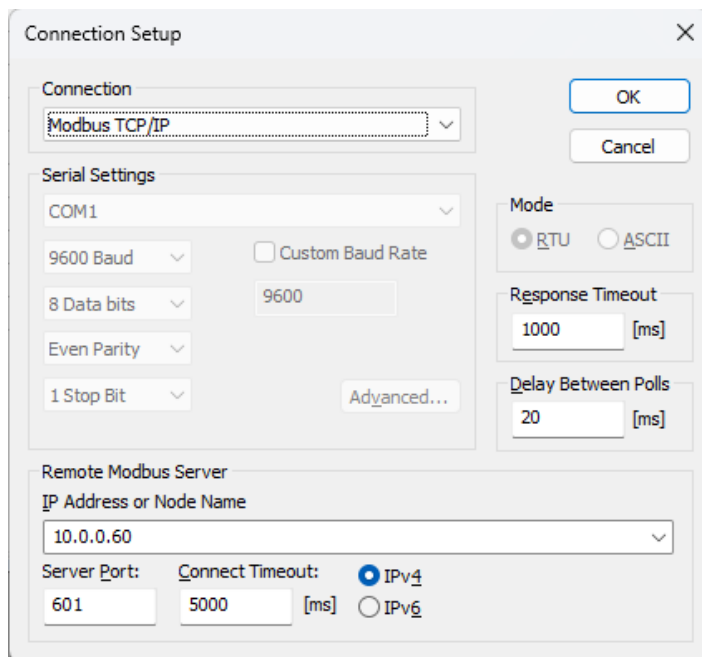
Connection Setup

Connection
Modbus TCP/IP

OK
Cancel

Serial Settings
COM1
9600 Baud
Custom Baud Rate
8 Data bits
9600
Even Parity
1 Stop Bit
Advanced...

Mode
RTU
ASCII

Response Timeout
1000 [ms]

Delay Between Polls
20 [ms]

Remote Modbus Server
IP Address or Node Name
10.0.0.60
Server Port:
601
Connect Timeout:
5000 [ms]
IPv4
IPv6